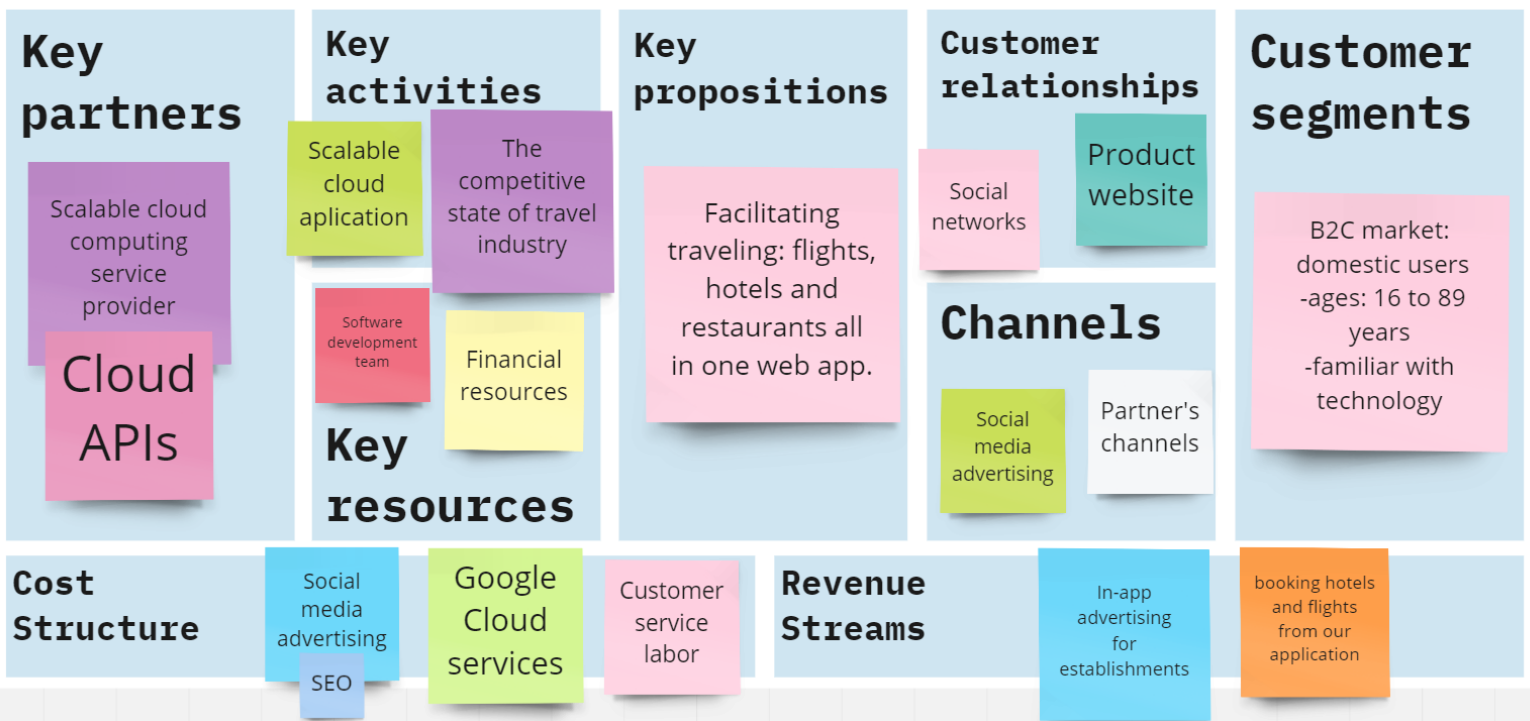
Key partners

Scalable cloud computing service provider

Cloud APIs

Key activities

Scalable cloud aplication

The competitive state of travel industry

Software development team

Financial resources

Key resources

Key propositions

Facilitating traveling: flights, hotels and restaurants all in one web app.

Customer relationships

Social networks

Product website

Channels

Social media advertising

Partner's channels

Customer segments

B2C market: domestic users -ages: 16 to 89 years -familiar with technology

Cost Structure

Social media advertising

SEO

Google Cloud services

Customer service labor

Revenue Streams

In-app advertising for establishments

booking hotels and flights from our application